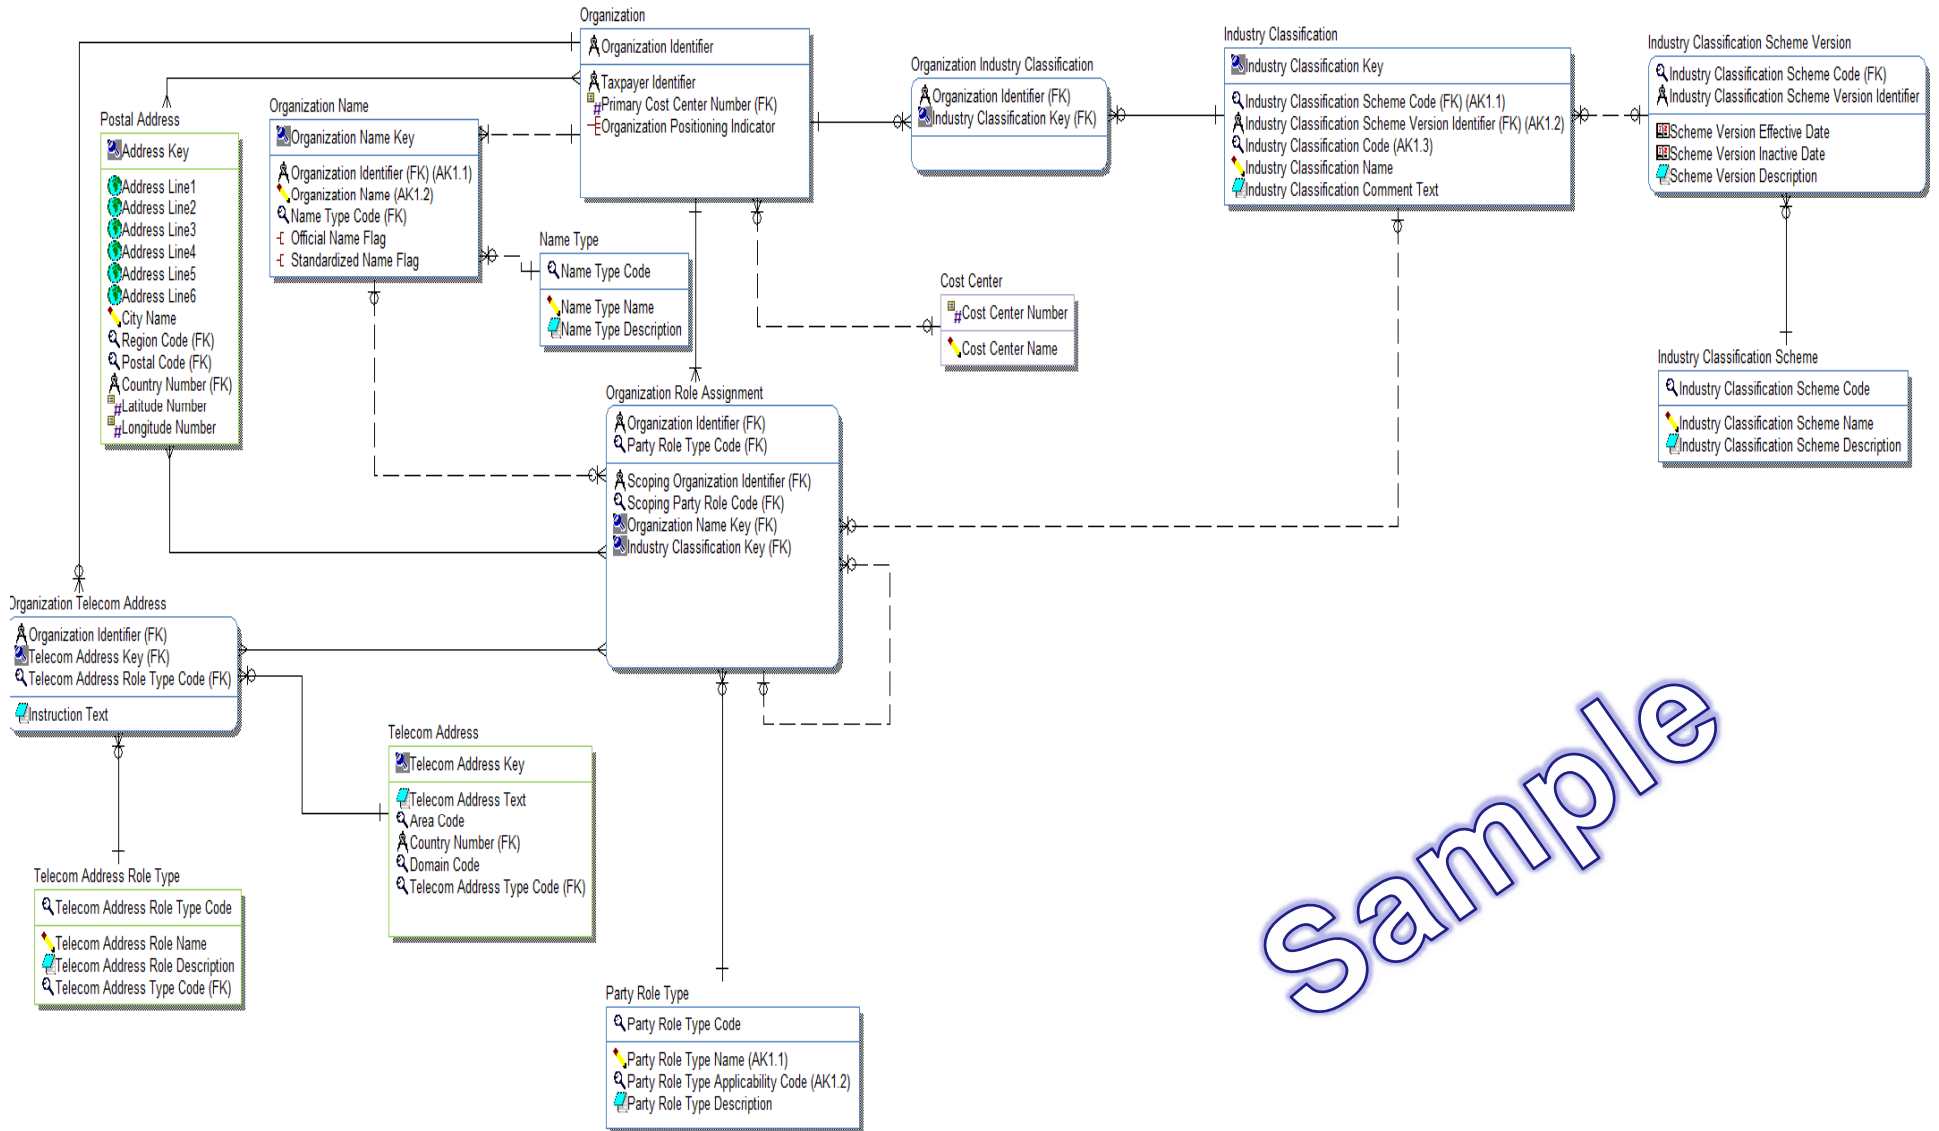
Organization
Organization Identifier
Taxpayer Identifier
Primary Cost Center Number (FK)
Organization Positioning Indicator

Organization Industry Classification
Organization Identifier (FK)
Industry Classification Key (FK)

Industry Classification
Industry Classification Key
Industry Classification Scheme Code (FK) (AK1.1)
Industry Classification Scheme Version Identifier (FK) (AK1.2)
Industry Classification Code (AK1.3)
Industry Classification Name
Industry Classification Comment Text

Industry Classification Scheme Version
Industry Classification Scheme Code (FK)
Industry Classification Scheme Version Identifier
Scheme Version Effective Date
Scheme Version Inactive Date
Scheme Version Description

Postal Address
Address Key
Address Line1
Address Line2
Address Line3
Address Line4
Address Line5
Address Line6
City Name
Region Code (FK)
Postal Code (FK)
Country Number (FK)
Latitude Number
Longitude Number

Organization Name
Organization Name Key
Organization Identifier (FK) (AK1.1)
Organization Name (AK1.2)
Name Type Code (FK)
Official Name Flag
Standardized Name Flag

Name Type
Name Type Code
Name Type Name
Name Type Description

Cost Center
Cost Center Number
Cost Center Name

Industry Classification Scheme
Industry Classification Scheme Code
Industry Classification Scheme Name
Industry Classification Scheme Description

Organization Role Assignment
Organization Identifier (FK)
Party Role Type Code (FK)
Scoping Organization Identifier (FK)
Scoping Party Role Code (FK)
Organization Name Key (FK)
Industry Classification Key (FK)

Organization Telecom Address
Organization Identifier (FK)
Telecom Address Key (FK)
Telecom Address Role Type Code (FK)
Instruction Text

Telecom Address
Telecom Address Key
Telecom Address Text
Area Code
Country Number (FK)
Domain Code
Telecom Address Type Code (FK)

Telecom Address Role Type
Telecom Address Role Type Code
Telecom Address Role Name
Telecom Address Role Description
Telecom Address Type Code (FK)

Party Role Type
Party Role Type Code
Party Role Type Name (AK1.1)
Party Role Type Applicability Code (AK1.2)
Party Role Type Description

Sample